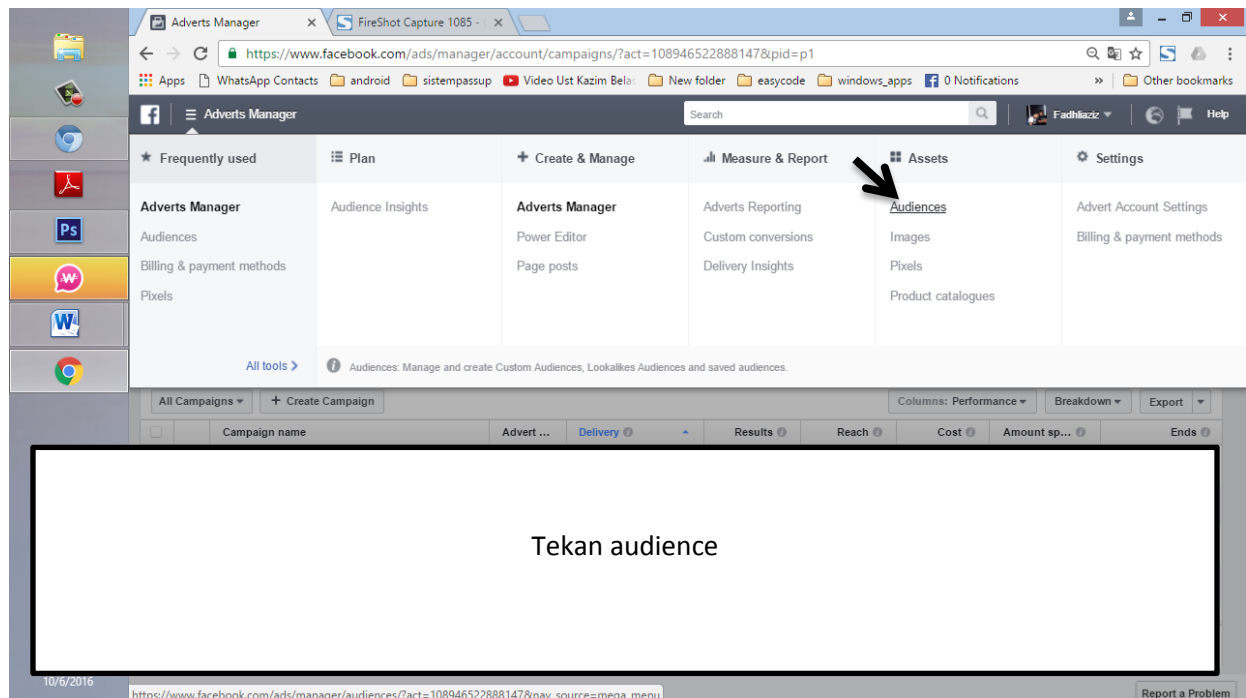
Adverts Manager ×
FireShot Capture 1085 - ×

https://www.facebook.com/ads/manager/account/campaigns/?act=108946522888147&pid=p1

Apps WhatsApp Contacts android sistempassup Video Ust Kazim Belas New folder easycode windows_apps 0 Notifications » Other bookmarks

Adverts Manager
Search
Fadhliaziz
Help

Frequently used
Adverts Manager
Audiences
Billing & payment methods
Pixels

Plan
Audience Insights

Create & Manage
Adverts Manager
Power Editor
Page posts

Measure & Report
Adverts Reporting
Custom conversions
Delivery Insights

Assets
Audiences
Images
Pixels
Product catalogues

Settings
Advert Account Settings
Billing & payment methods

All tools >
Audiences: Manage and create Custom Audiences, Lookalikes Audiences and saved audiences.

All Campaigns
+ Create Campaign
Columns: Performance
Breakdown
Export

| | Campaign name | Advert ... | Delivery | Results | Reach | Cost | Amount sp... | Ends |
|---|---|---|---|---|---|---|---|---|

Tekan audience

10/6/2016
https://www.facebook.com/ads/manager/audiences/?act=108946522888147&nav_source=mega_menu
Report a Problem